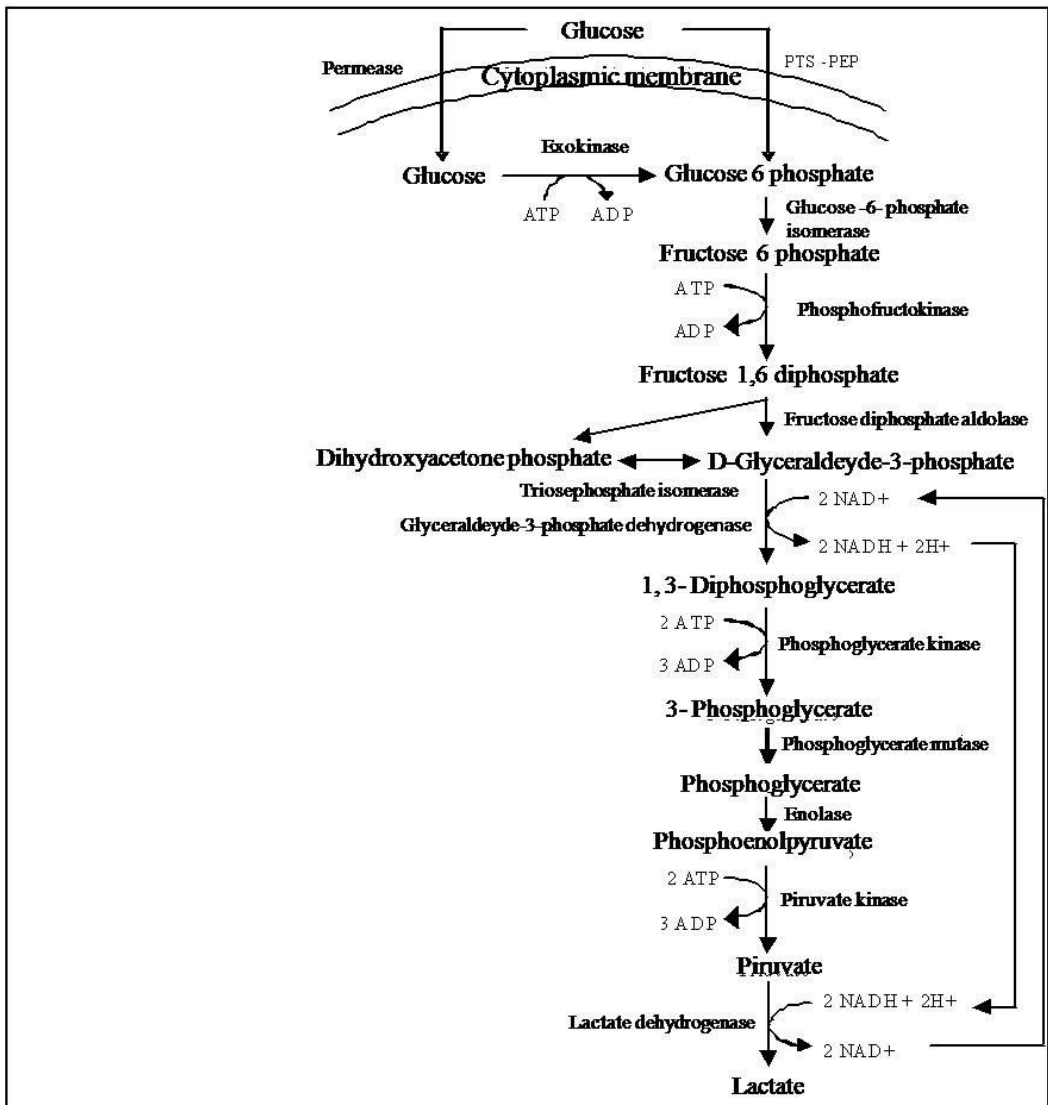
Glucose

Permease

Cytoplasmic membrane

PTS -PEP

Exokinase

Glucose

Glucose 6 phosphate

ATP ADP

Glucose -6- phosphate isomerase

Fructose 6 phosphate

ATP

Phosphofructokinase

ADP

Fructose 1,6 diphosphate

Fructose diphosphate aldolase

Dihydroxyacetone phosphate

D-Glyceraldeyde-3-phosphate

Triosephosphate isomerase

2 NAD+

Glyceraldeyde-3-phosphate dehydrogenase

2 NADH + 2H+

1, 3- Diphosphoglycerate

2 ATP

Phosphoglycerate kinase

3 ADP

3- Phosphoglycerate

Phosphoglycerate mutase

Phosphoglycerate

Enolase

Phosphoenolpyruvate

2 ATP

Piruvate kinase

3 ADP

Piruvate

2 NADH + 2H+

Lactate dehydrogenase

2 NAD+

Lactate